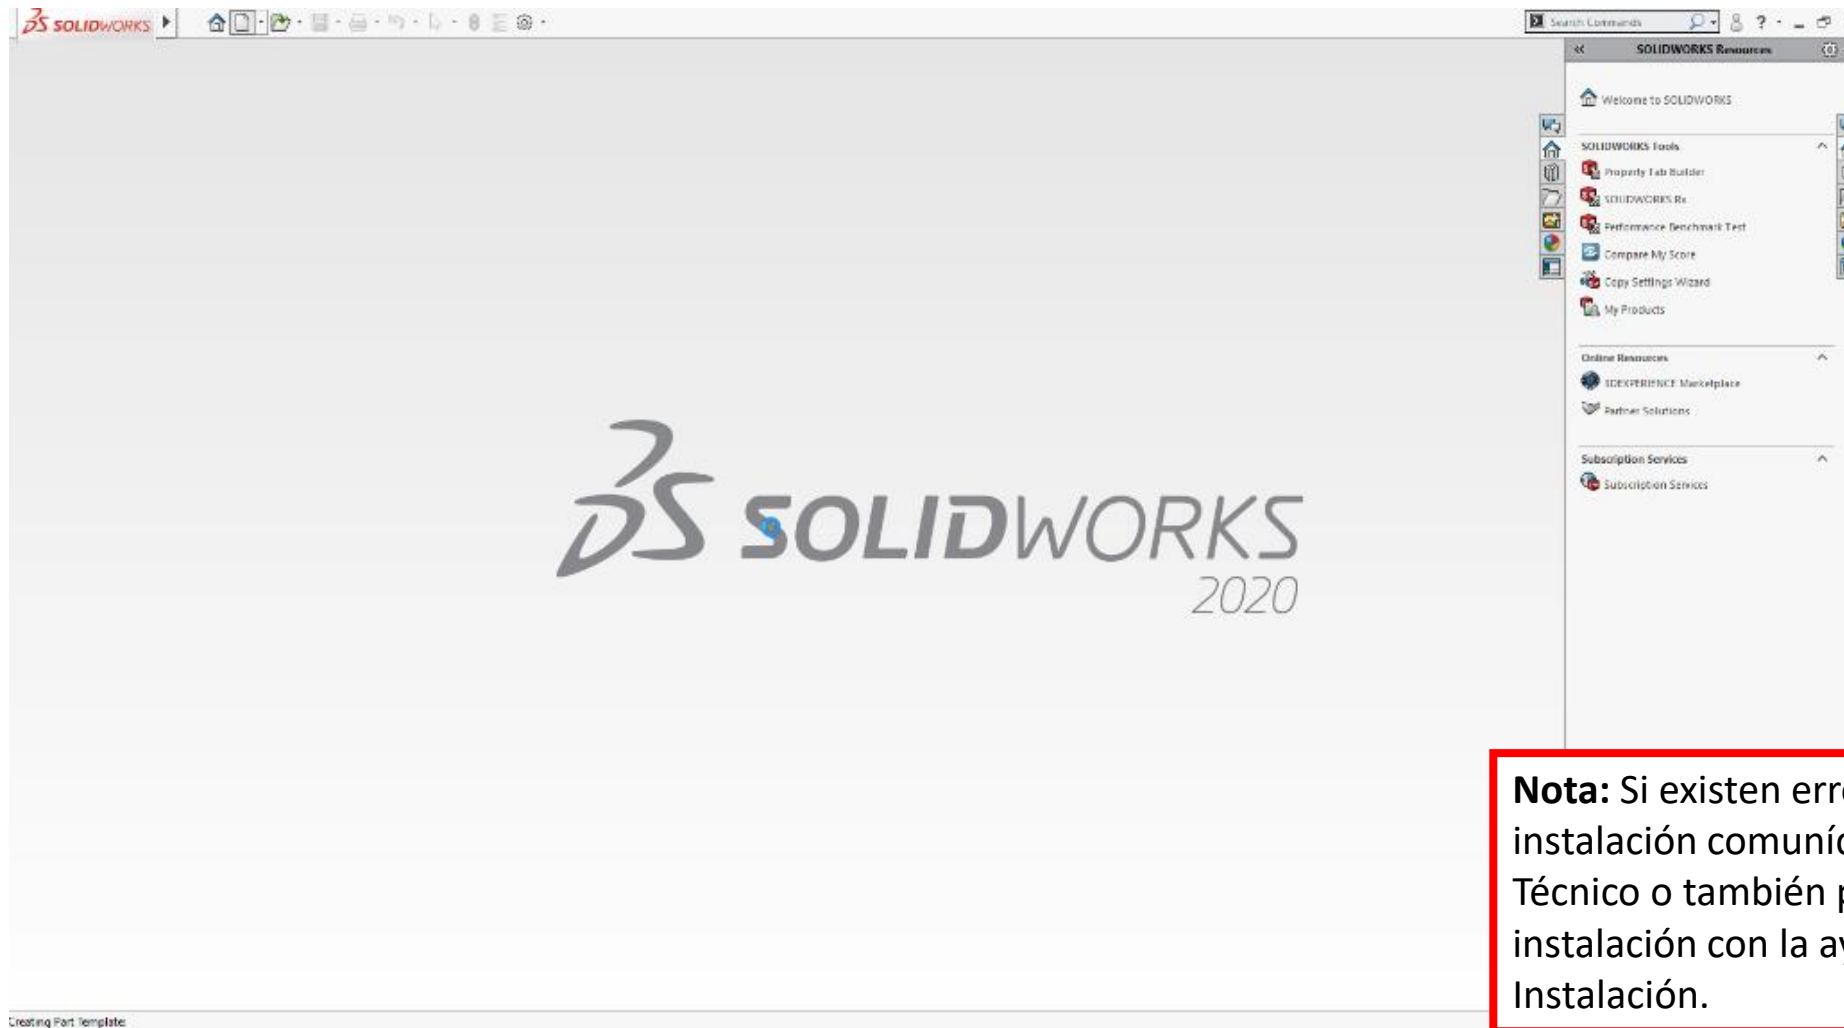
SOLIDWORKS

Search Commands

SOLIDWORKS Resources

Welcome to SOLIDWORKS

SOLIDWORKS Tools

Property Tab Builder

SOLIDWORKS Rx

Performance Benchmark Test

Compare My Score

Copy Settings Wizard

My Products

Online Resources

3DEXPERIENCE Marketplace

Partner Solutions

Subscription Services

Subscription Services

SOLIDWORKS 2020

**Nota:** Si existen err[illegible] instalación comuní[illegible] Técnico o también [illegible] instalación con la a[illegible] Instalación.

Creating Part Template